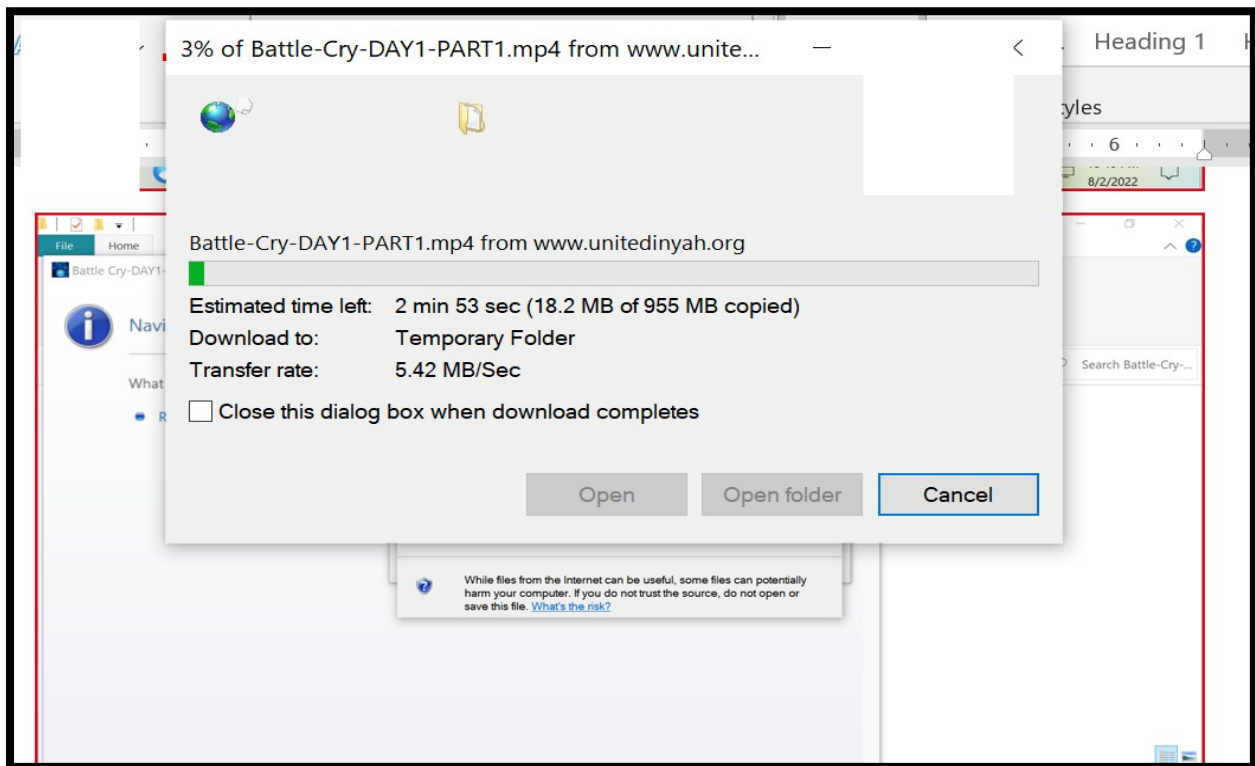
3% of Battle-Cry-DAY1-PART1.mp4 from www.unite...

Heading 1

tyles

6

8/2/2022

File Home

Battle Cry-DAY1-

Navi

What

R

Search Battle-Cry-...

Battle-Cry-DAY1-PART1.mp4 from www.unitedinyah.org

Estimated time left: 2 min 53 sec (18.2 MB of 955 MB copied)
Download to: Temporary Folder
Transfer rate: 5.42 MB/Sec

Close this dialog box when download completes

Open Open folder Cancel

While files from the Internet can be useful, some files can potentially harm your computer. If you do not trust the source, do not open or save this file. What's the risk?